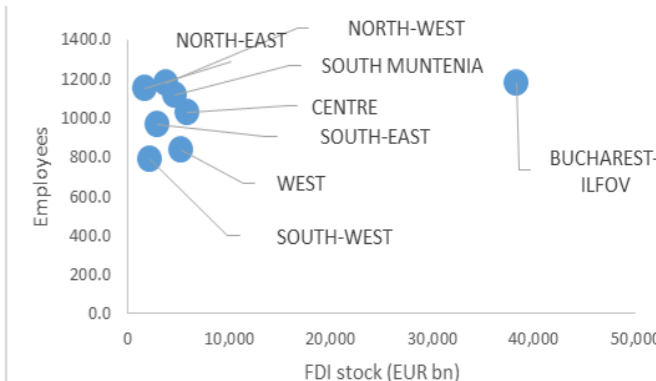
NORTH-WEST
NORTH-EAST
SOUTH MUNTENIA
CENTRE
SOUTH-EAST
WEST
SOUTH-WEST
BUCHAREST-ILFOV

Employees
1400.0
1200.0
1000.0
800.0
600.0
400.0
200.0
0.0

0
10,000
20,000
30,000
40,000
50,000

FDI stock (EUR bn)